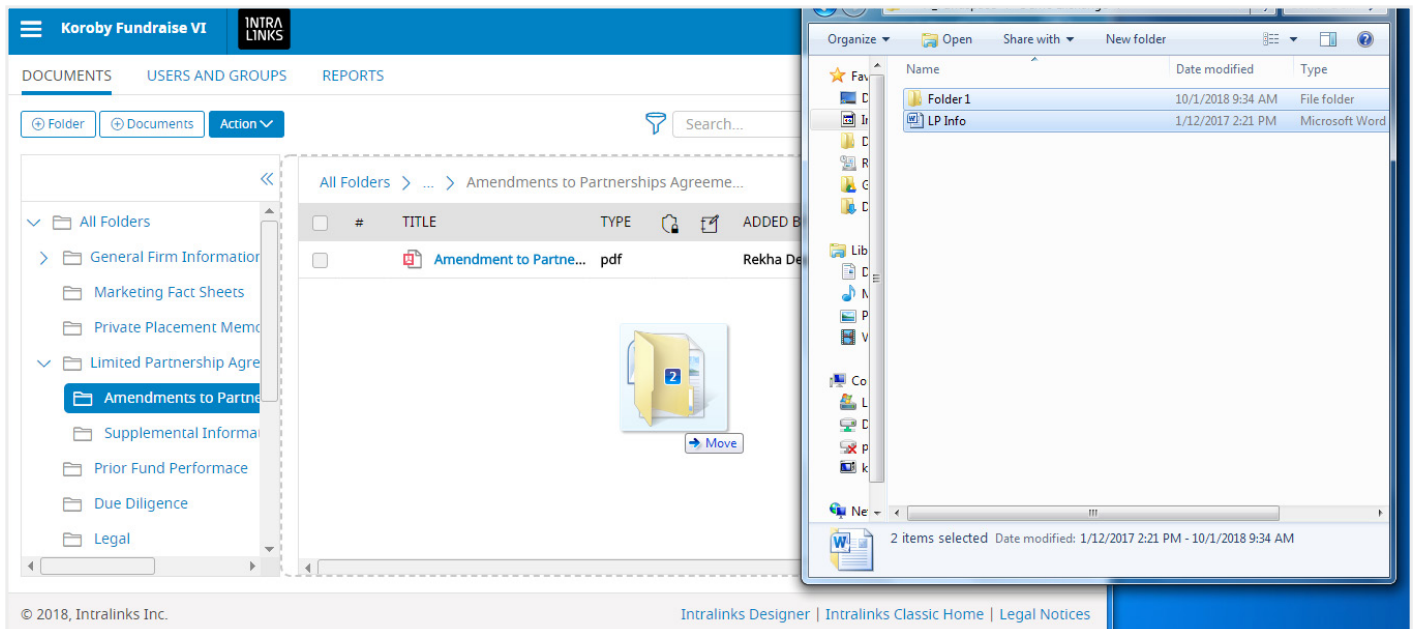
Koroby Fundraise VI
INTRA LINKS

DOCUMENTS USERS AND GROUPS REPORTS

Folder Documents Action

Search...

«

All Folders
General Firm Informatio
Marketing Fact Sheets
Private Placement Memo
Limited Partnership Agre
Amendments to Partne
Supplemental Informa
Prior Fund Performace
Due Diligence
Legal

All Folders > ... > Amendments to Partnerships Agreeme...

| # | TITLE | TYPE | | | ADDED B |
|---|---|---|---|---|---|
| | Amendment to Partne... | pdf | | | Rekha De |

2
Move

Organize Open Share with New folder

Fav
D
In
D
R
G
D
Lib
D
M
P
V
Co
L
D
P
k
Ne

| Name | Date modified | Type |
|---|---|---|
| Folder 1 | 10/1/2018 9:34 AM | File folder |
| LP Info | 1/12/2017 2:21 PM | Microsoft Word |

2 items selected Date modified: 1/12/2017 2:21 PM - 10/1/2018 9:34 AM

© 2018, Intralinks Inc.
Intralinks Designer | Intralinks Classic Home | Legal Notices